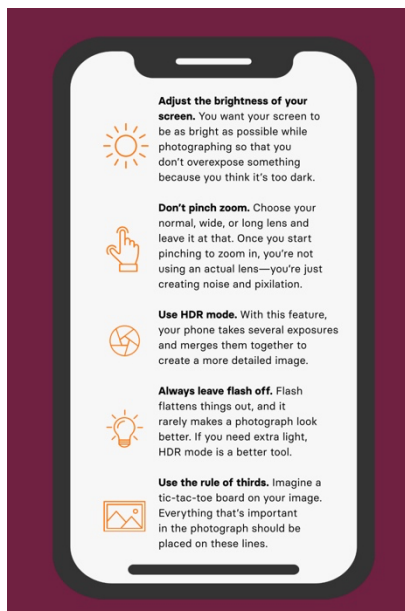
**Adjust the brightness of your screen.** You want your screen to be as bright as possible while photographing so that you don't overexpose something because you think it's too dark.

**Don't pinch zoom.** Choose your normal, wide, or long lens and leave it at that. Once you start pinching to zoom in, you're not using an actual lens—you're just creating noise and pixilation.

**Use HDR mode.** With this feature, your phone takes several exposures and merges them together to create a more detailed image.

**Always leave flash off.** Flash flattens things out, and it rarely makes a photograph look better. If you need extra light, HDR mode is a better tool.

**Use the rule of thirds.** Imagine a tic-tac-toe board on your image. Everything that's important in the photograph should be placed on these lines.